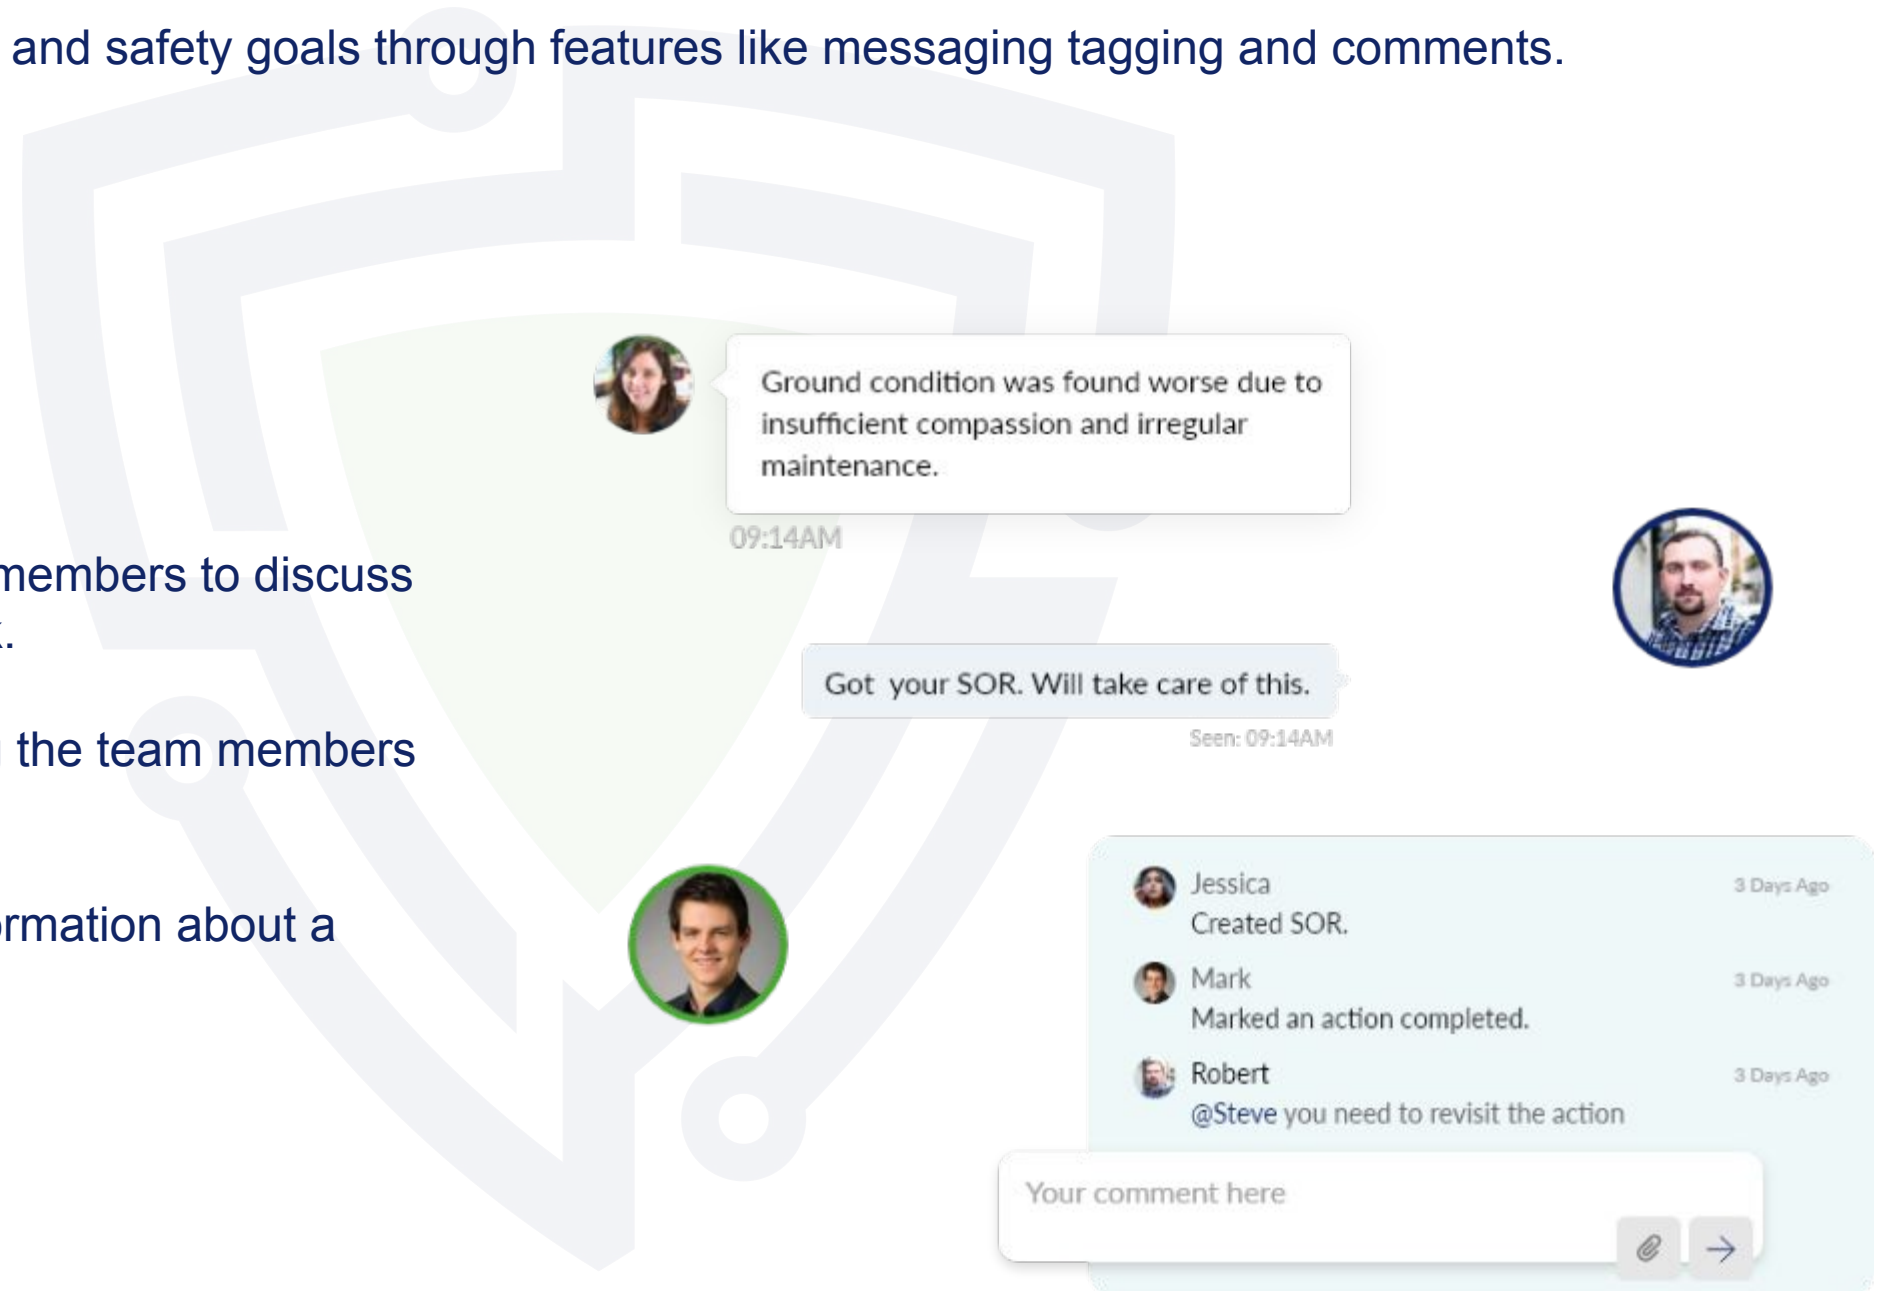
and safety goals through features like messaging tagging and comments.

members to discuss
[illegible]

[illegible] the team members

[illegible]rmation about a

Ground condition was found worse due to insufficient compassion and irregular maintenance.

09:14AM

Got your SOR. Will take care of this.

Seen: 09:14AM

Jessica
3 Days Ago
Created SOR.

Mark
3 Days Ago
Marked an action completed.

Robert
3 Days Ago
@Steve you need to revisit the action

Your comment here